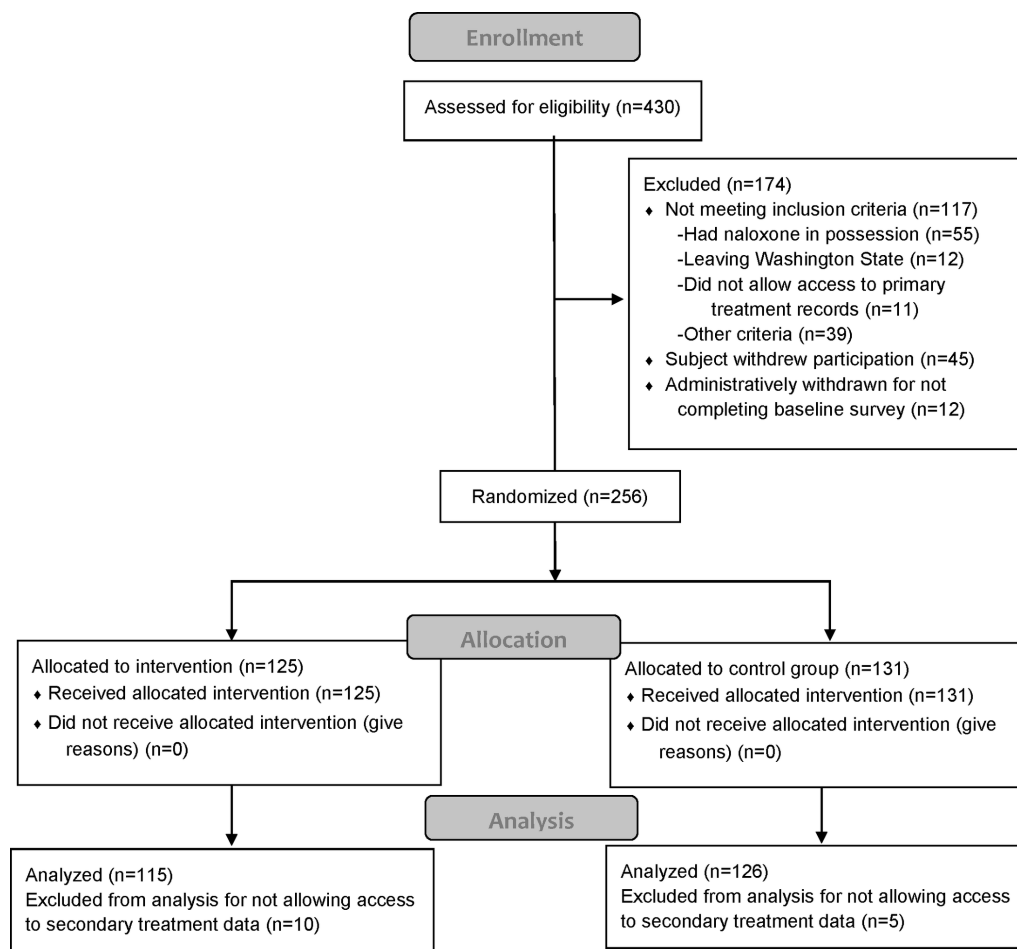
Enrollment

Assessed for eligibility (n=430)

Excluded (n=174)
- Not meeting inclusion criteria (n=117)
 -Had naloxone in possession (n=55)
 -Leaving Washington State (n=12)
 -Did not allow access to primary treatment records (n=11)
 -Other criteria (n=39)
- Subject withdrew participation (n=45)
- Administratively withdrawn for not completing baseline survey (n=12)

Randomized (n=256)

Allocation

Allocated to intervention (n=125)
- Received allocated intervention (n=125)
- Did not receive allocated intervention (give reasons) (n=0)

Allocated to control group (n=131)
- Received allocated intervention (n=131)
- Did not receive allocated intervention (give reasons) (n=0)

Analysis

Analyzed (n=115)
Excluded from analysis for not allowing access to secondary treatment data (n=10)

Analyzed (n=126)
Excluded from analysis for not allowing access to secondary treatment data (n=5)